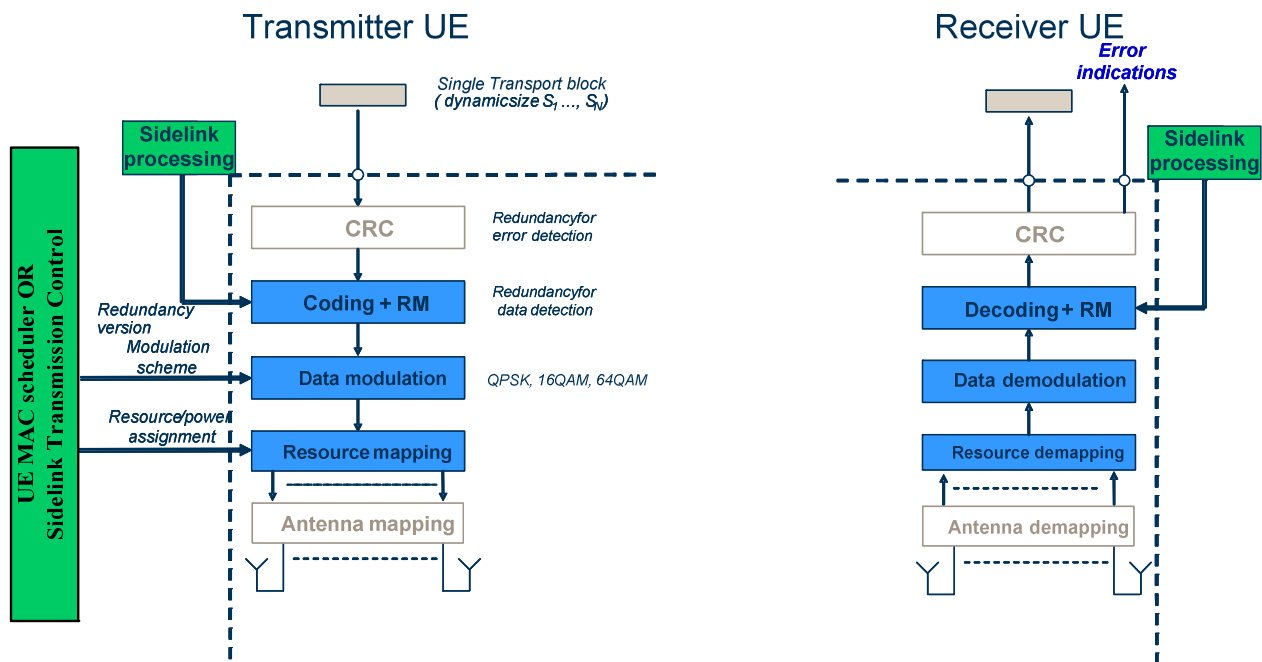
Transmitter UE

Single Transport block
( dynamicsize $S_1$ ..., $S_N$)

Sidelink processing

UE MAC scheduler OR Sidelink Transmission Control

CRC

Redundancyfor error detection

Redundancy version

Coding + RM

Redundancyfor data detection

Modulation scheme

Data modulation

QPSK, 16QAM, 64QAM

Resource/power assignment

Resource mapping

Antenna mapping

Receiver UE

Error indications

Sidelink processing

CRC

Decoding + RM

Data demodulation

Resource demapping

Antenna demapping